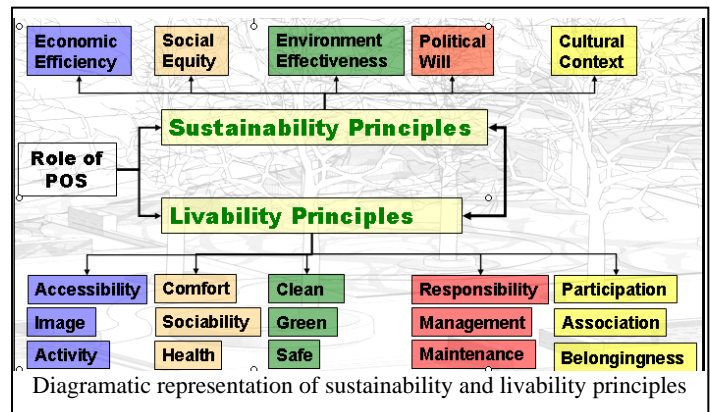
Economic Efficiency

Social Equity

Environment Effectiveness

Political Will

Cultural Context

Sustainability Principles

Role of POS

Livability Principles

Accessibility

Image

Activity

Comfort

Sociability

Health

Clean

Green

Safe

Responsibility

Management

Maintenance

Participation

Association

Belongingness

Diagramatic representation of sustainability and livability principles